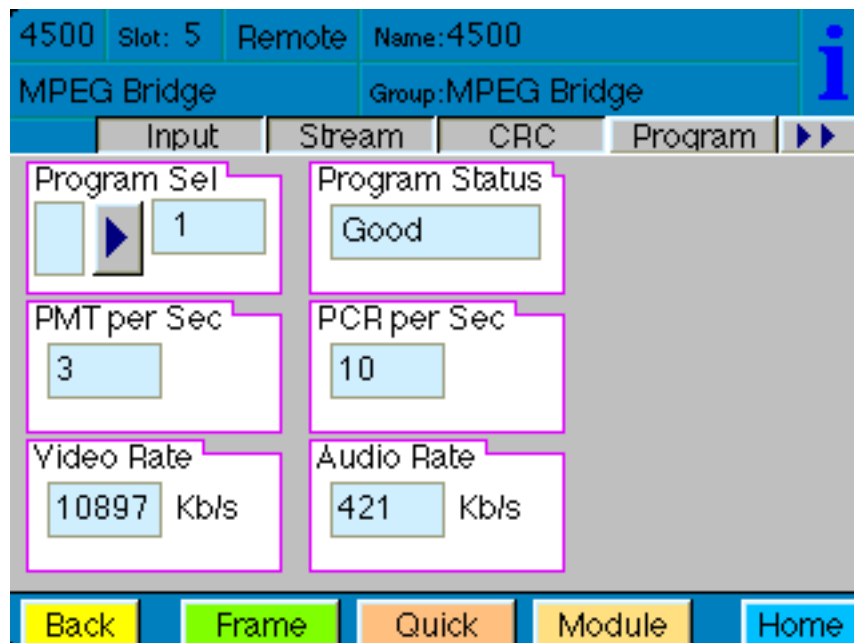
4500 Slot: 5 Remote Name:4500

MPEG Bridge Group:MPEG Bridge

i

Input Stream CRC Program ▸▸

Program Sel
1

Program Status
Good

PMT per Sec
3

PCR per Sec
10

Video Rate
10897 Kb/s

Audio Rate
421 Kb/s

Back Frame Quick Module Home